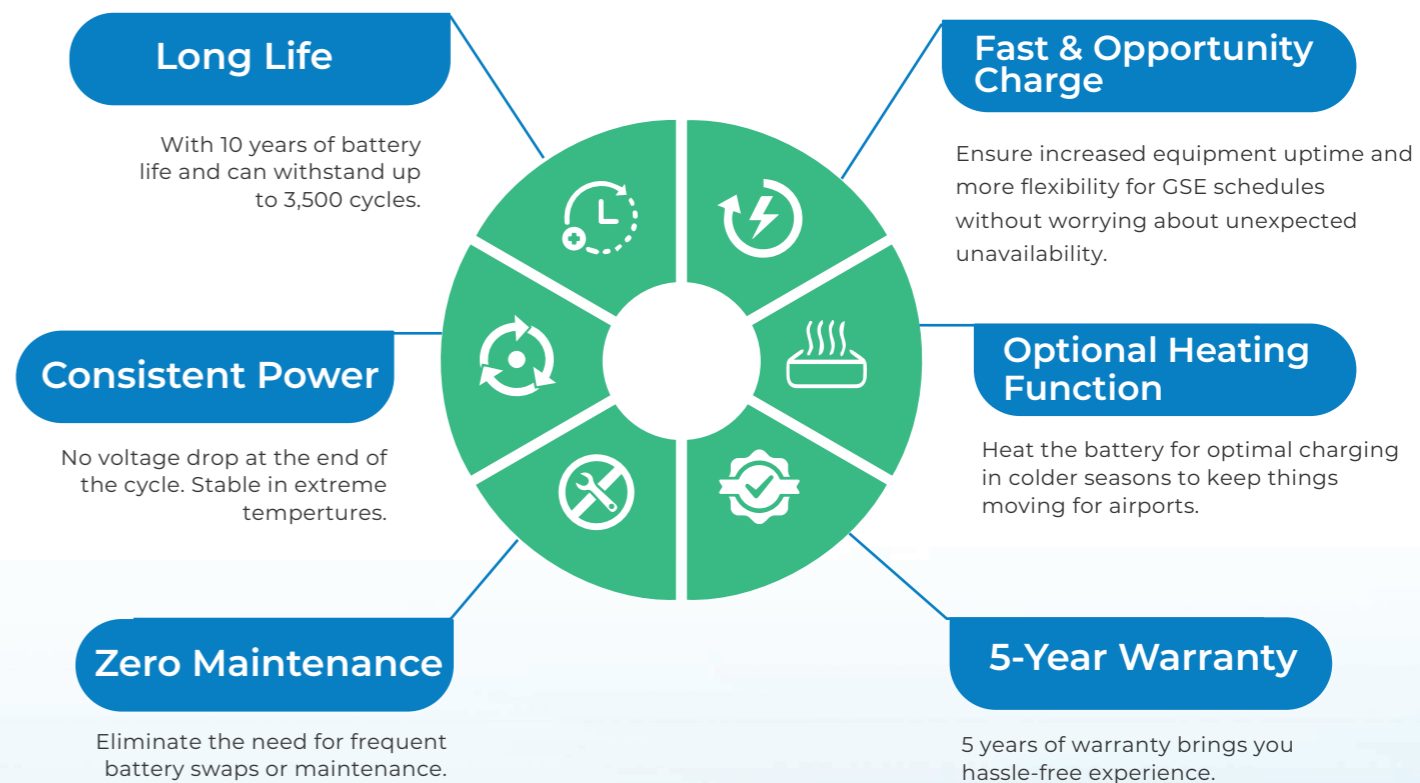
Long Life

With 10 years of battery life and can withstand up to 3,500 cycles.

Fast & Opportunity Charge

Ensure increased equipment uptime and more flexibility for GSE schedules without worrying about unexpected unavailability.

Consistent Power

No voltage drop at the end of the cycle. Stable in extreme tempertures.

Optional Heating Function

Heat the battery for optimal charging in colder seasons to keep things moving for airports.

Zero Maintenance

Eliminate the need for frequent battery swaps or maintenance.

5-Year Warranty

5 years of warranty brings you hassle-free experience.